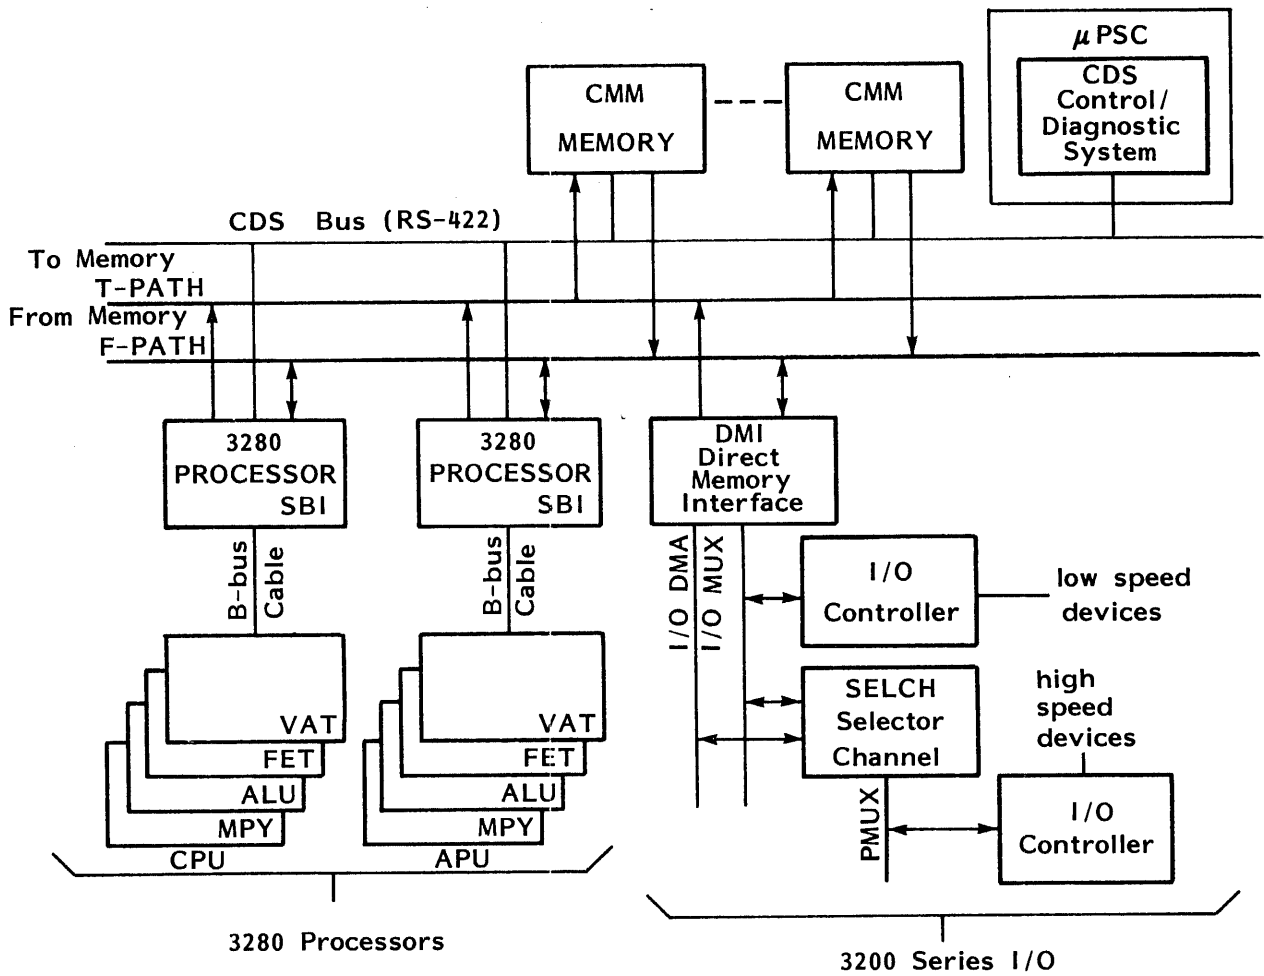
CMM
MEMORY

CMM
MEMORY

$\mu$PSC
CDS Control/ Diagnostic System

CDS Bus (RS-422)
To Memory
T-PATH
From Memory
F-PATH

3280 PROCESSOR SBI

3280 PROCESSOR SBI

DMI Direct Memory Interface

B-bus Cable

B-bus Cable

I/O DMA
I/O MUX

I/O Controller

low speed devices

SELCH Selector Channel

high speed devices

VAT
FET
ALU
MPY
CPU

VAT
FET
ALU
MPY
APU

PMUX

I/O Controller

3280 Processors

3200 Series I/O